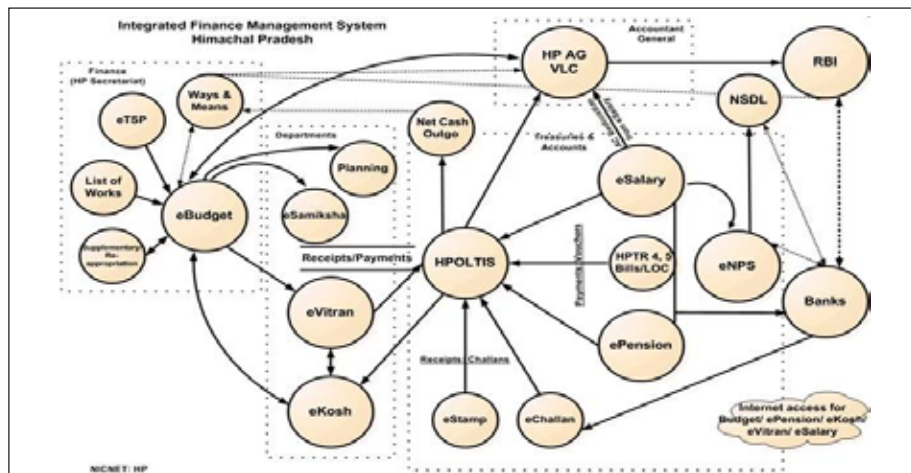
Integrated Finance Management System
Himachal Pradesh

Finance
(HP Secretariat)

eTSP

Ways & Means

List of Works

eBudget

Supplementary Re-appropriation

Departments

Planning

eSamiksha

Net Cash Outgo

Receipts/Payments

eVitran

eKosh

Accountant General

HP AG VLC

RBI

NSDL

Treasuries & Accounts

eSalary

HPOLTIS

HPTR 4, 5 Bills/LOC

Payments/Vouchers

eNPS

Banks

ePension

Receipts/ Challans

eStamp

eChallan

Internet access for Budget/ ePension/ eKosh/ eVitran/ eSalary

NICNET: HP